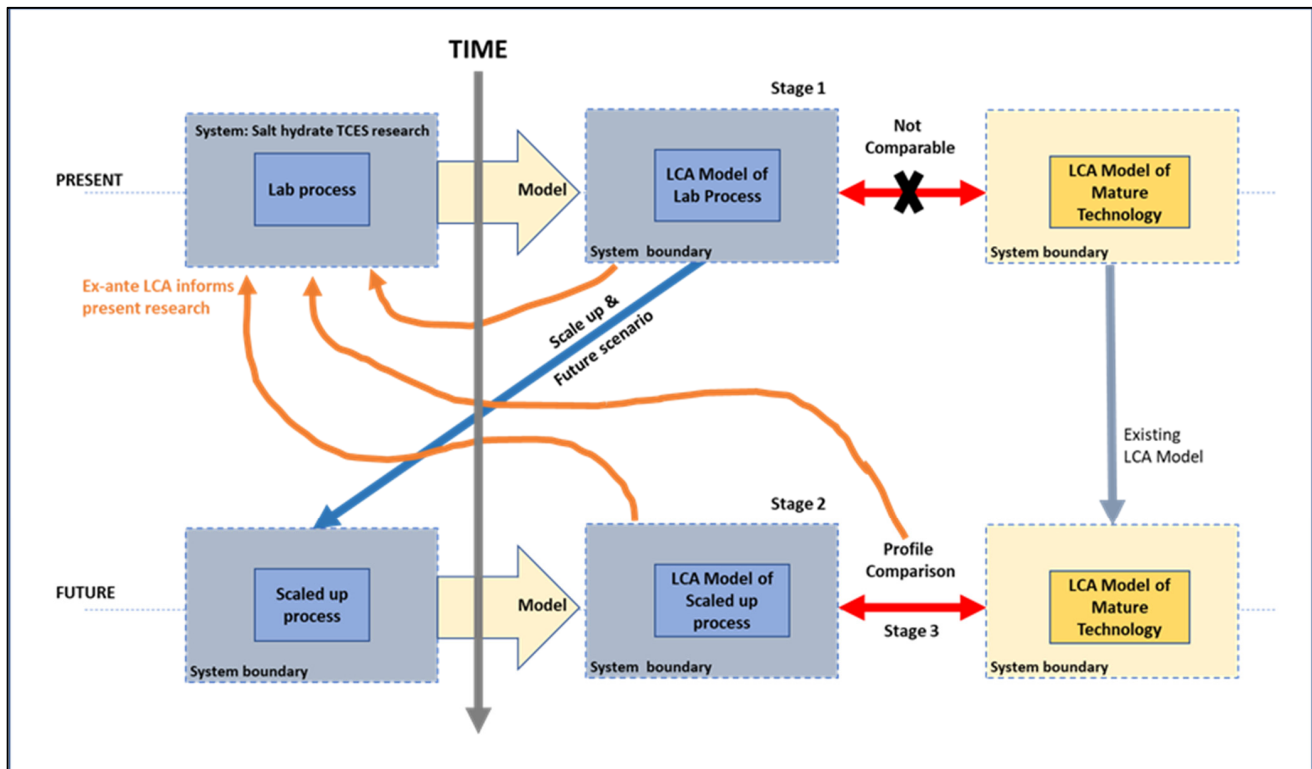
TIME

PRESENT

System: Salt hydrate TCES research

Lab process

Model

Stage 1

LCA Model of Lab Process

System boundary

Not Comparable

LCA Model of Mature Technology

System boundary

Ex-ante LCA informs present research

Scale up & Future scenario

Existing LCA Model

FUTURE

Scaled up process

System boundary

Model

Stage 2

LCA Model of Scaled up process

System boundary

Profile Comparison

Stage 3

LCA Model of Mature Technology

System boundary